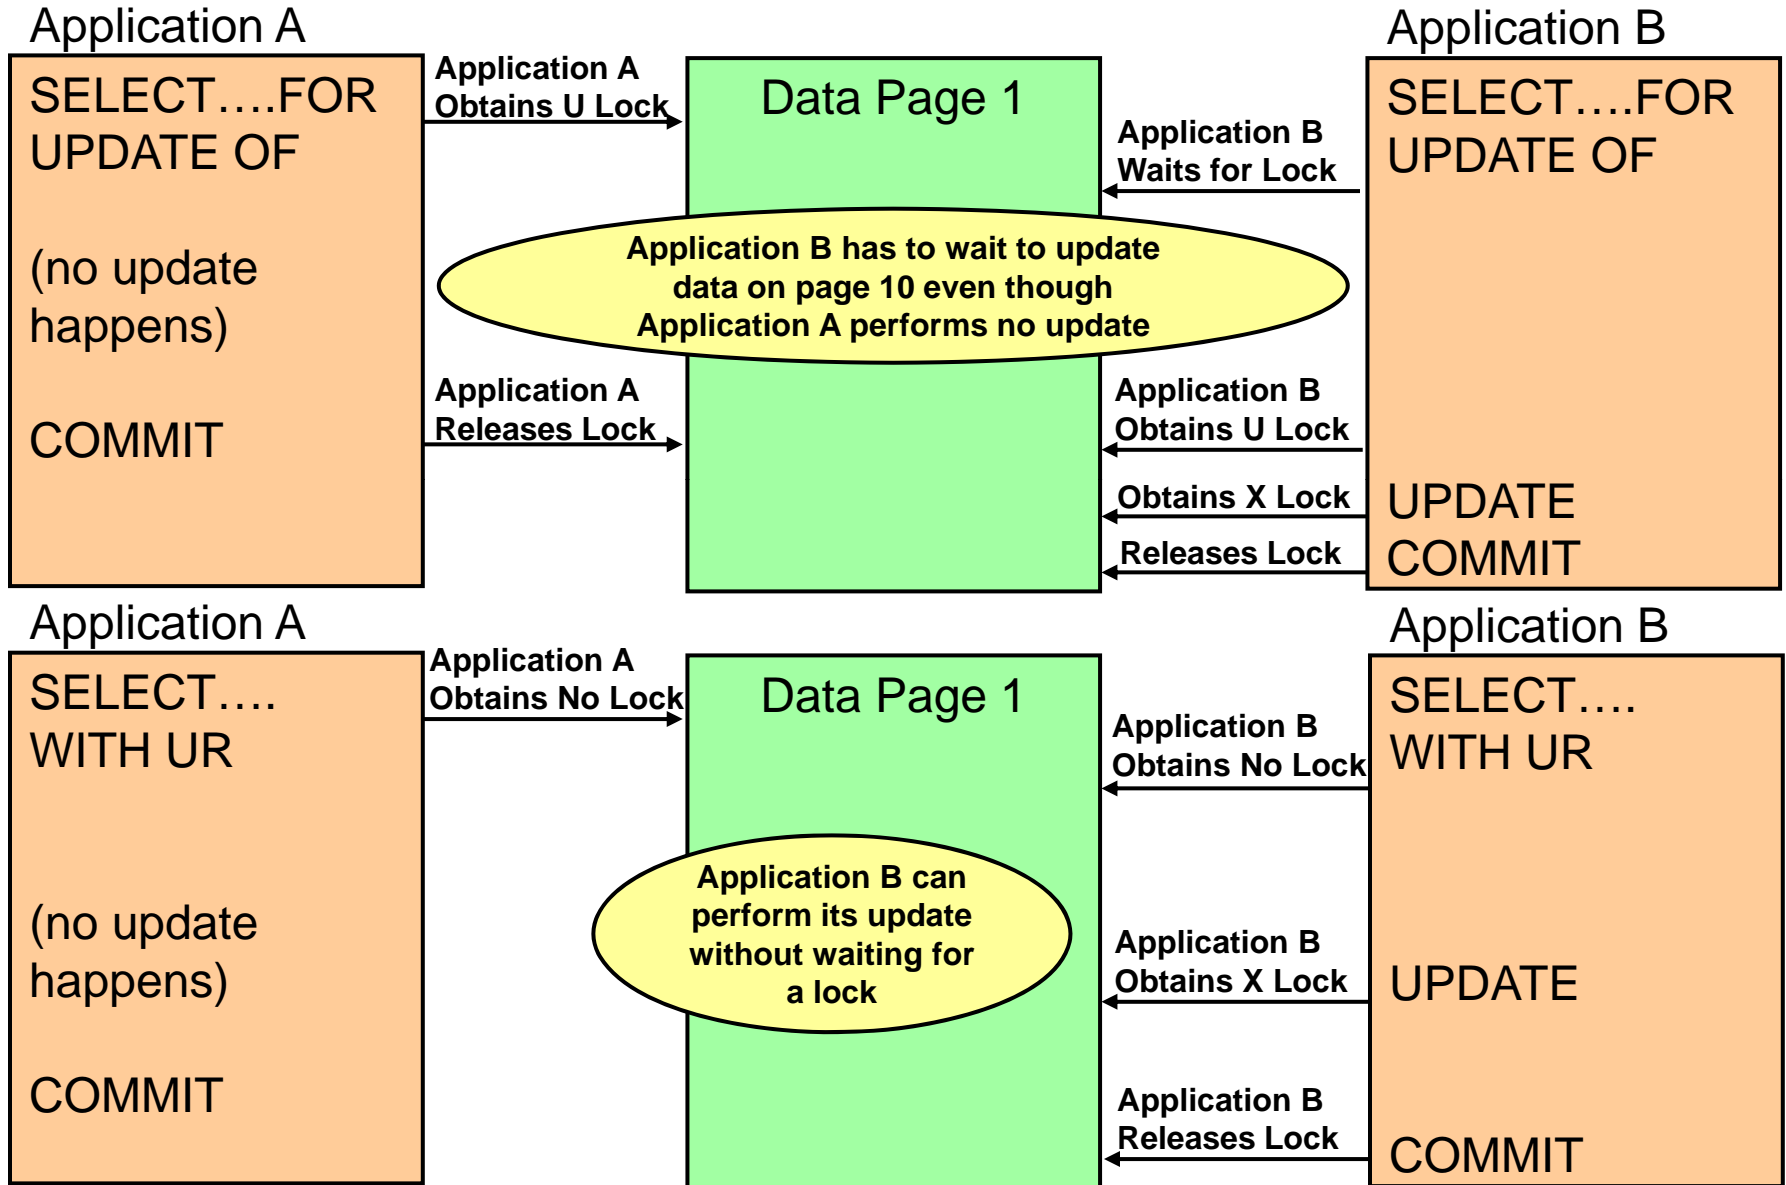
Application A

SELECT….FOR UPDATE OF

(no update happens)

COMMIT

Application A Obtains U Lock

Data Page 1

Application B Waits for Lock

Application B has to wait to update data on page 10 even though Application A performs no update

Application A Releases Lock

Application B Obtains U Lock

Obtains X Lock

Releases Lock

Application B

SELECT….FOR UPDATE OF

UPDATE

COMMIT

Application A

SELECT…. WITH UR

(no update happens)

COMMIT

Application A Obtains No Lock

Data Page 1

Application B Obtains No Lock

Application B can perform its update without waiting for a lock

Application B Obtains X Lock

Application B Releases Lock

Application B

SELECT…. WITH UR

UPDATE

COMMIT